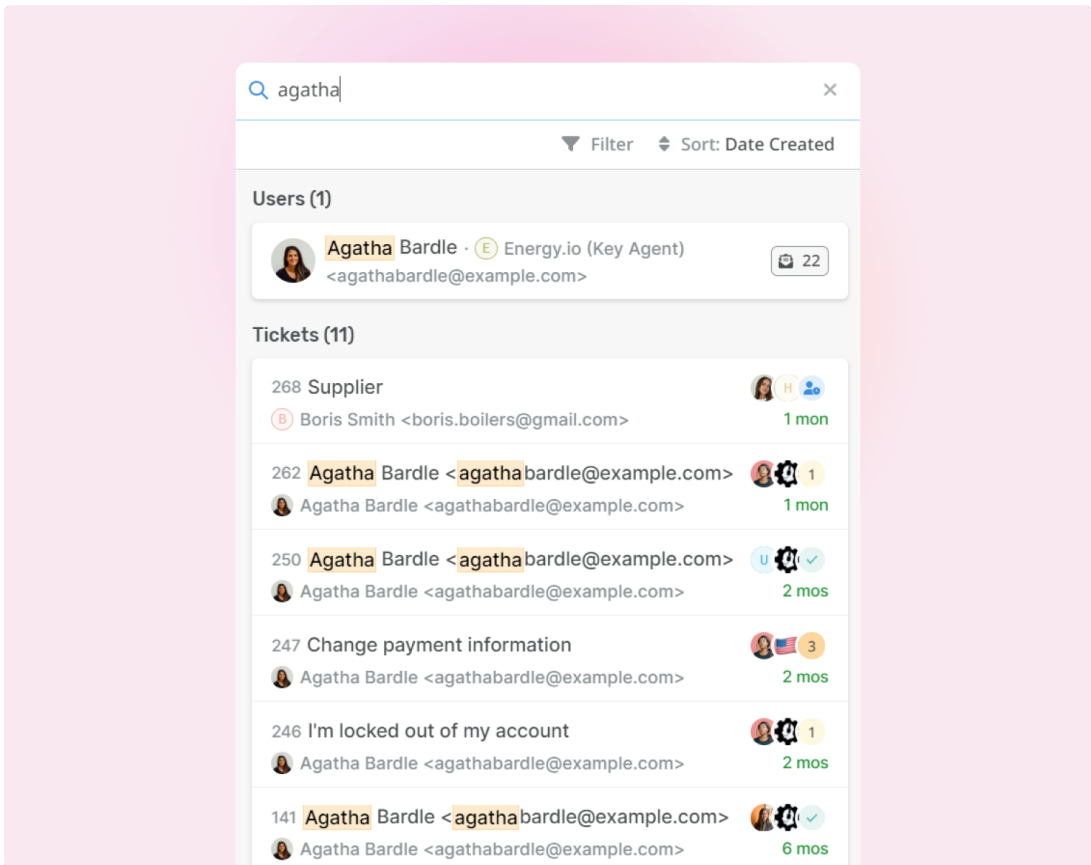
agatha

Filter Sort: Date Created

Users (1)

Agatha Bardle · E Energy.io (Key Agent)
<agathabardle@example.com>
22

Tickets (11)

268 Supplier
B Boris Smith <boris.boilers@gmail.com>
H
1 mon

262 Agatha Bardle <agathabardle@example.com>
Agatha Bardle <agathabardle@example.com>
1
1 mon

250 Agatha Bardle <agathabardle@example.com>
Agatha Bardle <agathabardle@example.com>
U
2 mos

247 Change payment information
Agatha Bardle <agathabardle@example.com>
3
2 mos

246 I'm locked out of my account
Agatha Bardle <agathabardle@example.com>
1
2 mos

141 Agatha Bardle <agathabardle@example.com>
Agatha Bardle <agathabardle@example.com>
6 mos